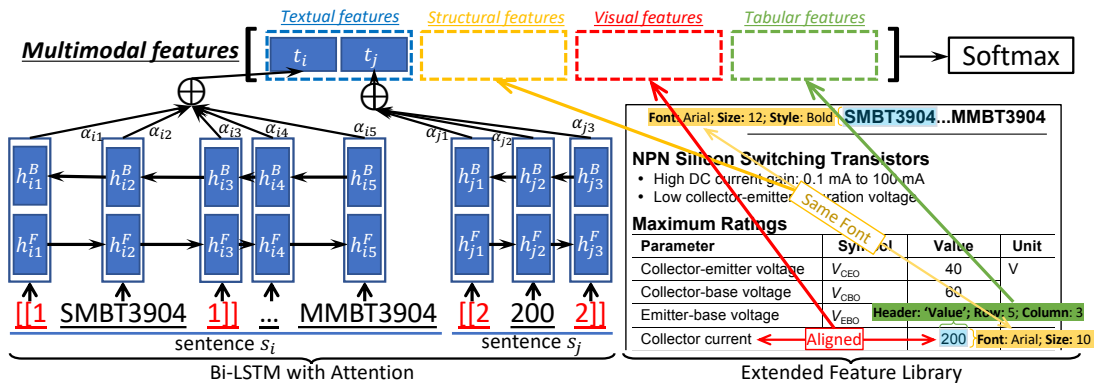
Textual features
Structural features
Visual features
Tabular features

Multimodal features
$t_i$ $t_j$
Softmax

$\alpha_{i1}$ $\alpha_{i2}$ $\alpha_{i3}$ $\alpha_{i4}$ $\alpha_{i5}$ $\alpha_{j1}$ $\alpha_{j2}$ $\alpha_{j3}$

$h_{i1}^B$ $h_{i2}^B$ $h_{i3}^B$ $h_{i4}^B$ $h_{i5}^B$ $h_{j1}^B$ $h_{j2}^B$ $h_{j3}^B$

$h_{i1}^F$ $h_{i2}^F$ $h_{i3}^F$ $h_{i4}^F$ $h_{i5}^F$ $h_{j1}^F$ $h_{j2}^F$ $h_{j3}^F$

[[1 SMBT3904 1]] ... MMBT3904 [[2 200 2]]

sentence $s_i$
sentence $s_j$

Bi-LSTM with Attention

Font: Arial; Size: 12; Style: Bold SMBT3904...MMBT3904

NPN Silicon Switching Transistors
• High DC current gain: 0.1 mA to 100 mA
• Low collector-emitter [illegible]uration voltage

Same Font

Maximum Ratings

| Parameter | Sym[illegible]ol | Value | Unit |
|---|---|---|---|
| Collector-emitter voltage | $V_{CEO}$ | 40 | V |
| Collector-base voltage | $V_{CBO}$ | 60 | |
| Emitter-base voltage | $V_{EBO}$ | | |
| Collector current | | 200 | |

Header: 'Value'; Row: 5; Column: 3
Aligned
Font: Arial; Size: 10

Extended Feature Library